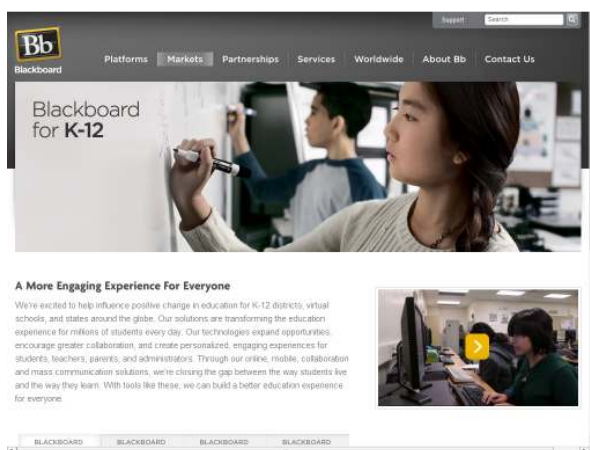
Support Search

Bb
Blackboard

Platforms Markets Partnerships Services Worldwide About Bb Contact Us

Blackboard for K-12

A More Engaging Experience For Everyone

We're excited to help influence positive change in education for K-12 districts, virtual schools, and states around the globe. Our solutions are transforming the education experience for millions of students every day. Our technologies expand opportunities, encourage greater collaboration, and create personalized, engaging experiences for students, teachers, parents, and administrators. Through our online, mobile, collaboration and mass communication solutions, we're closing the gap between the way students live and the way they learn. With tools like these, we can build a better education experience for everyone.

BLACKBOARD BLACKBOARD BLACKBOARD BLACKBOARD